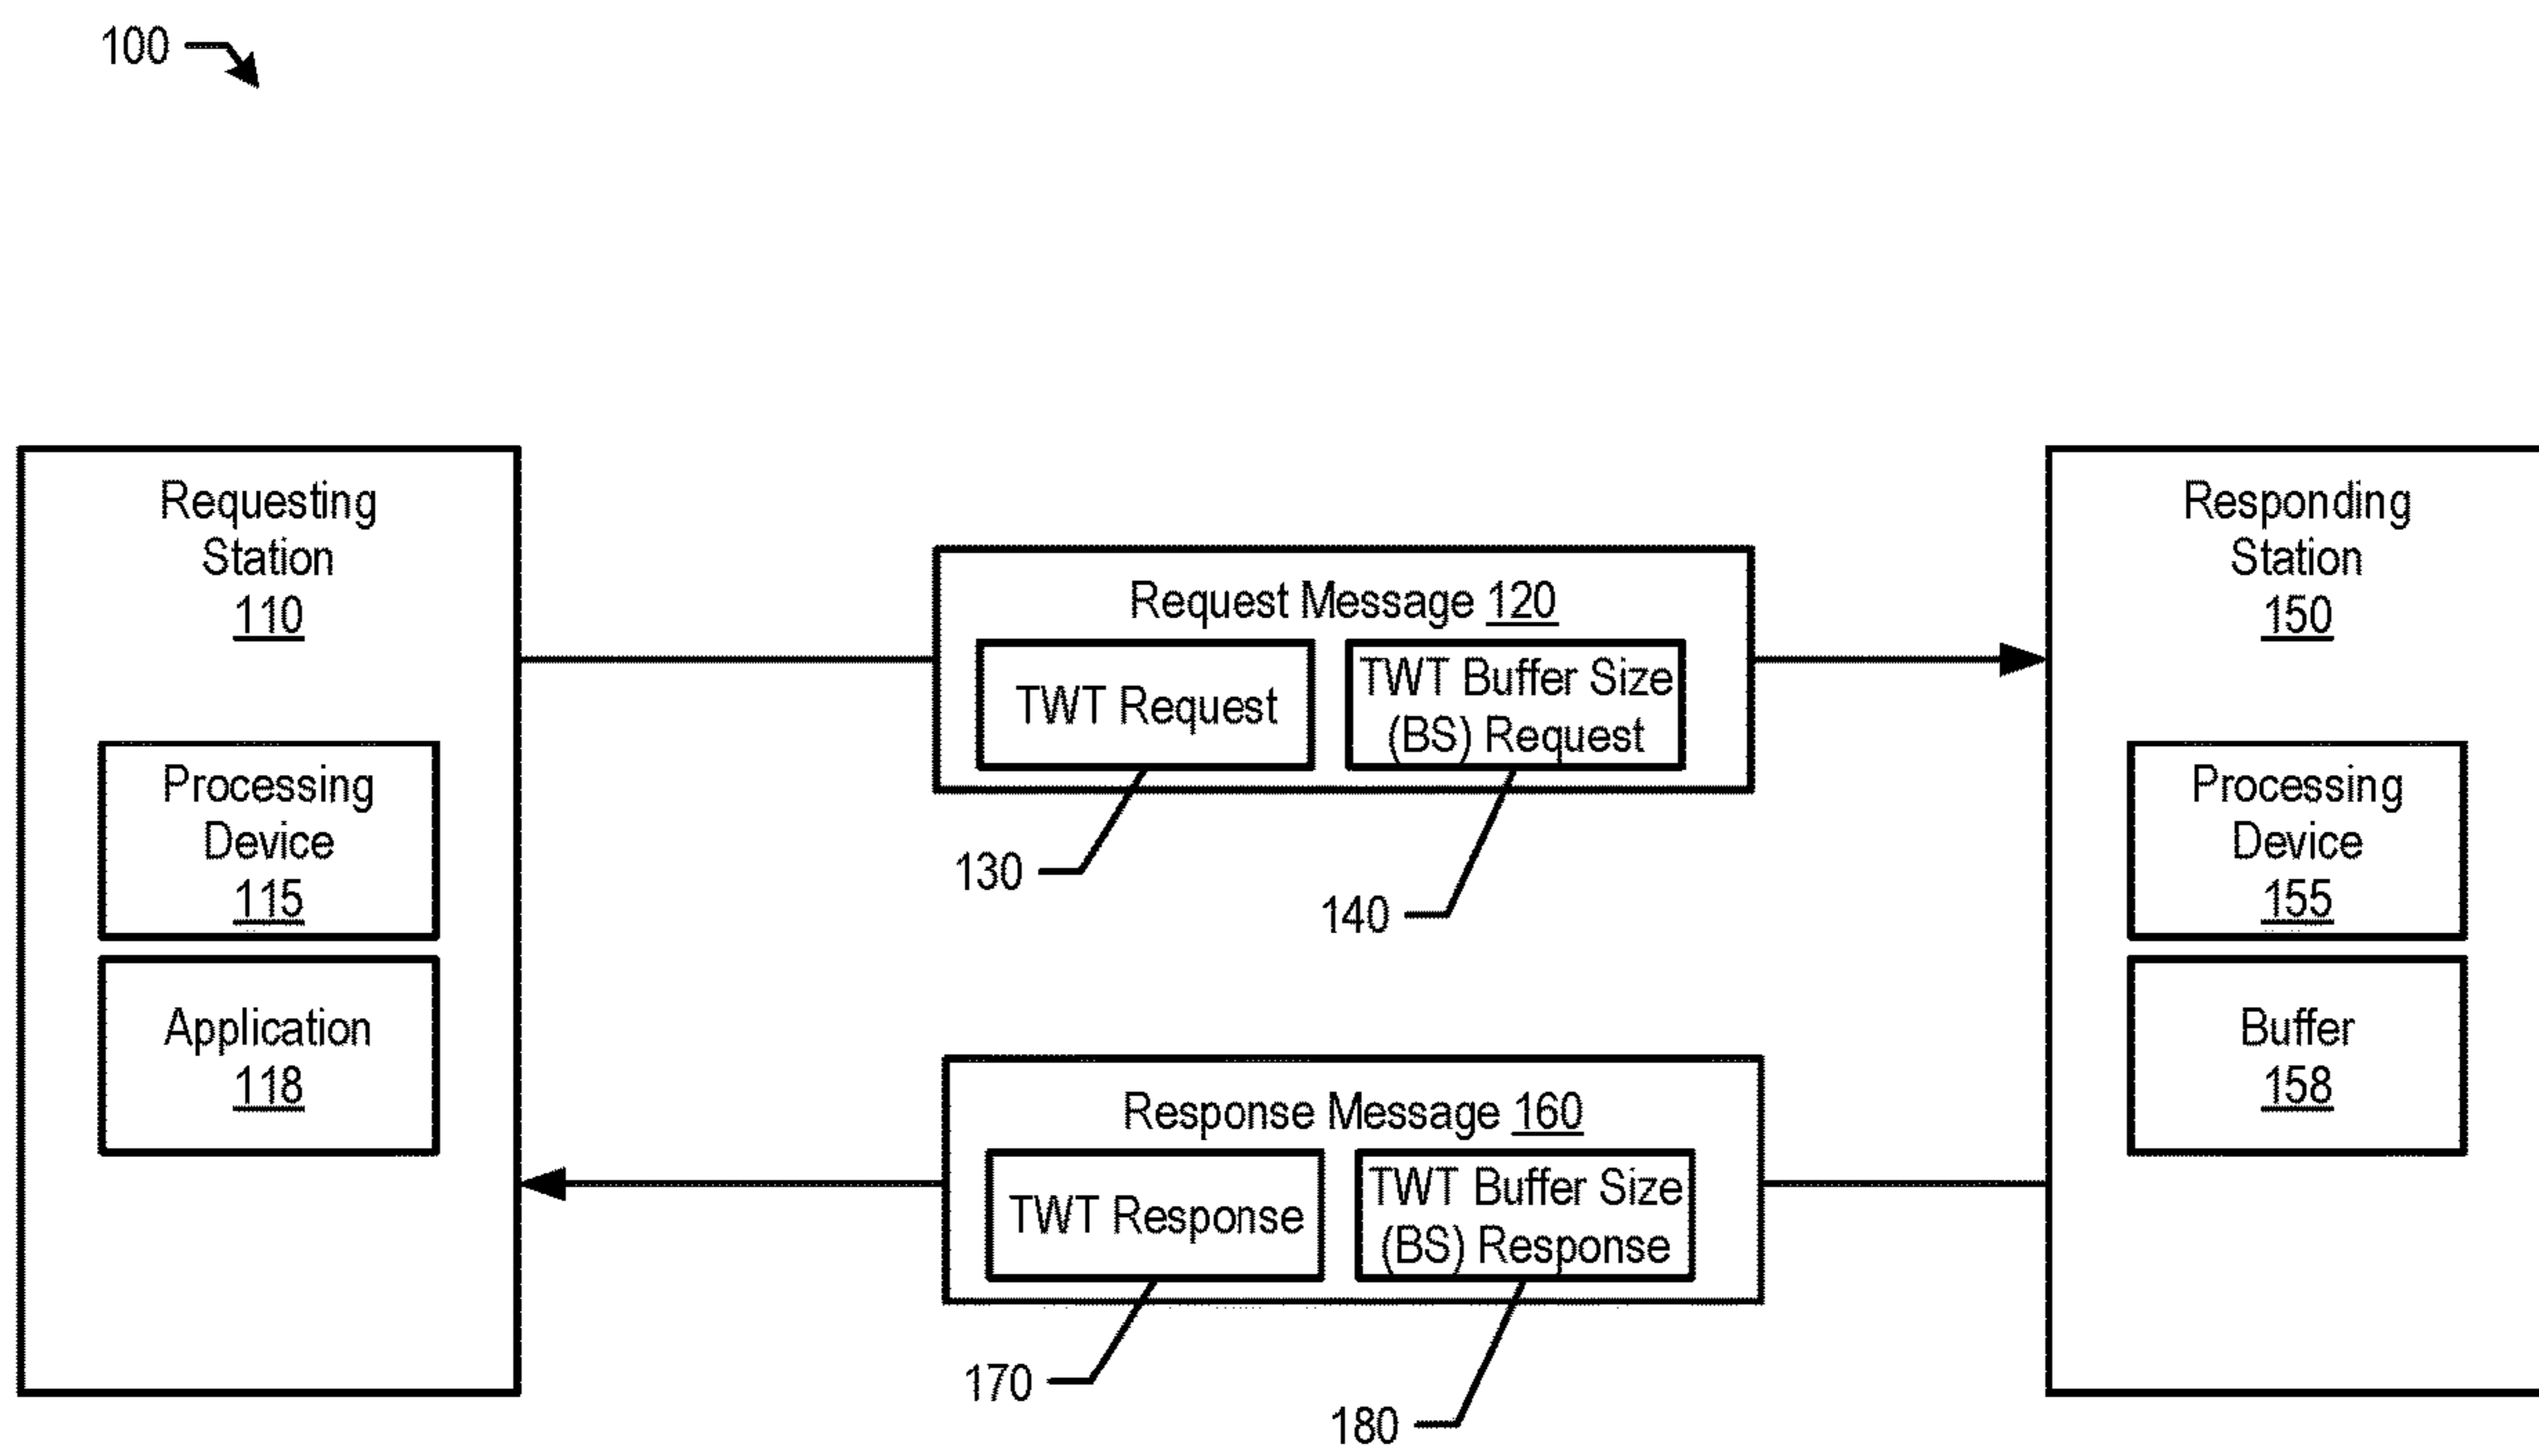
100

Requesting Station 110

Processing Device 115

Application 118

Request Message 120

TWT Request

TWT Buffer Size (BS) Request

130

140

Responding Station 150

Processing Device 155

Buffer 158

Response Message 160

TWT Response

TWT Buffer Size (BS) Response

170

180